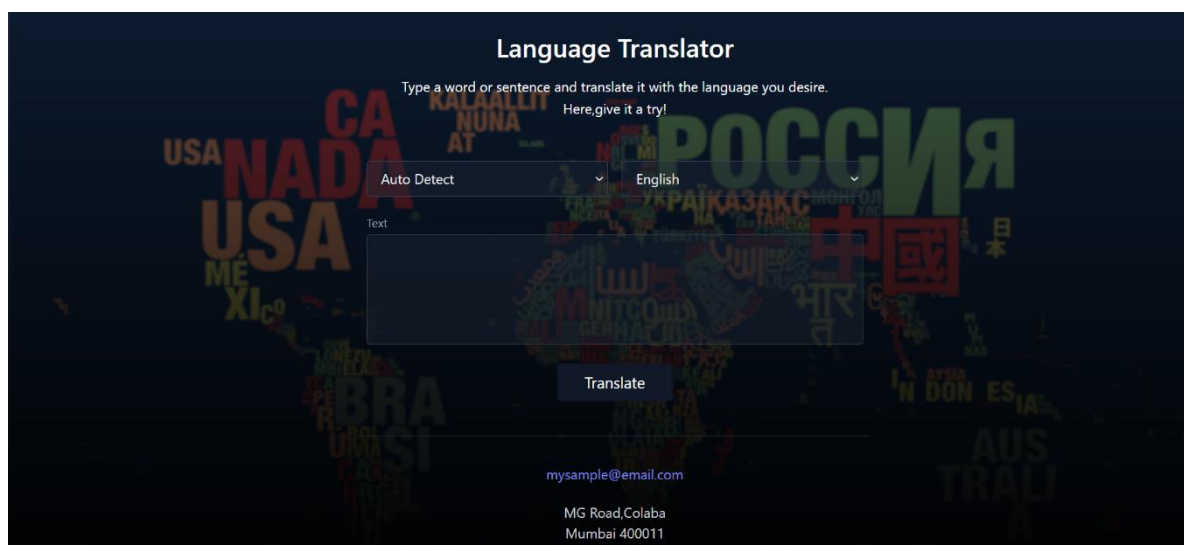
Language Translator

Type a word or sentence and translate it with the language you desire.
Here,give it a try!

Auto Detect

English

Text

Translate

mysample@email.com

MG Road,Colaba
Mumbai 400011